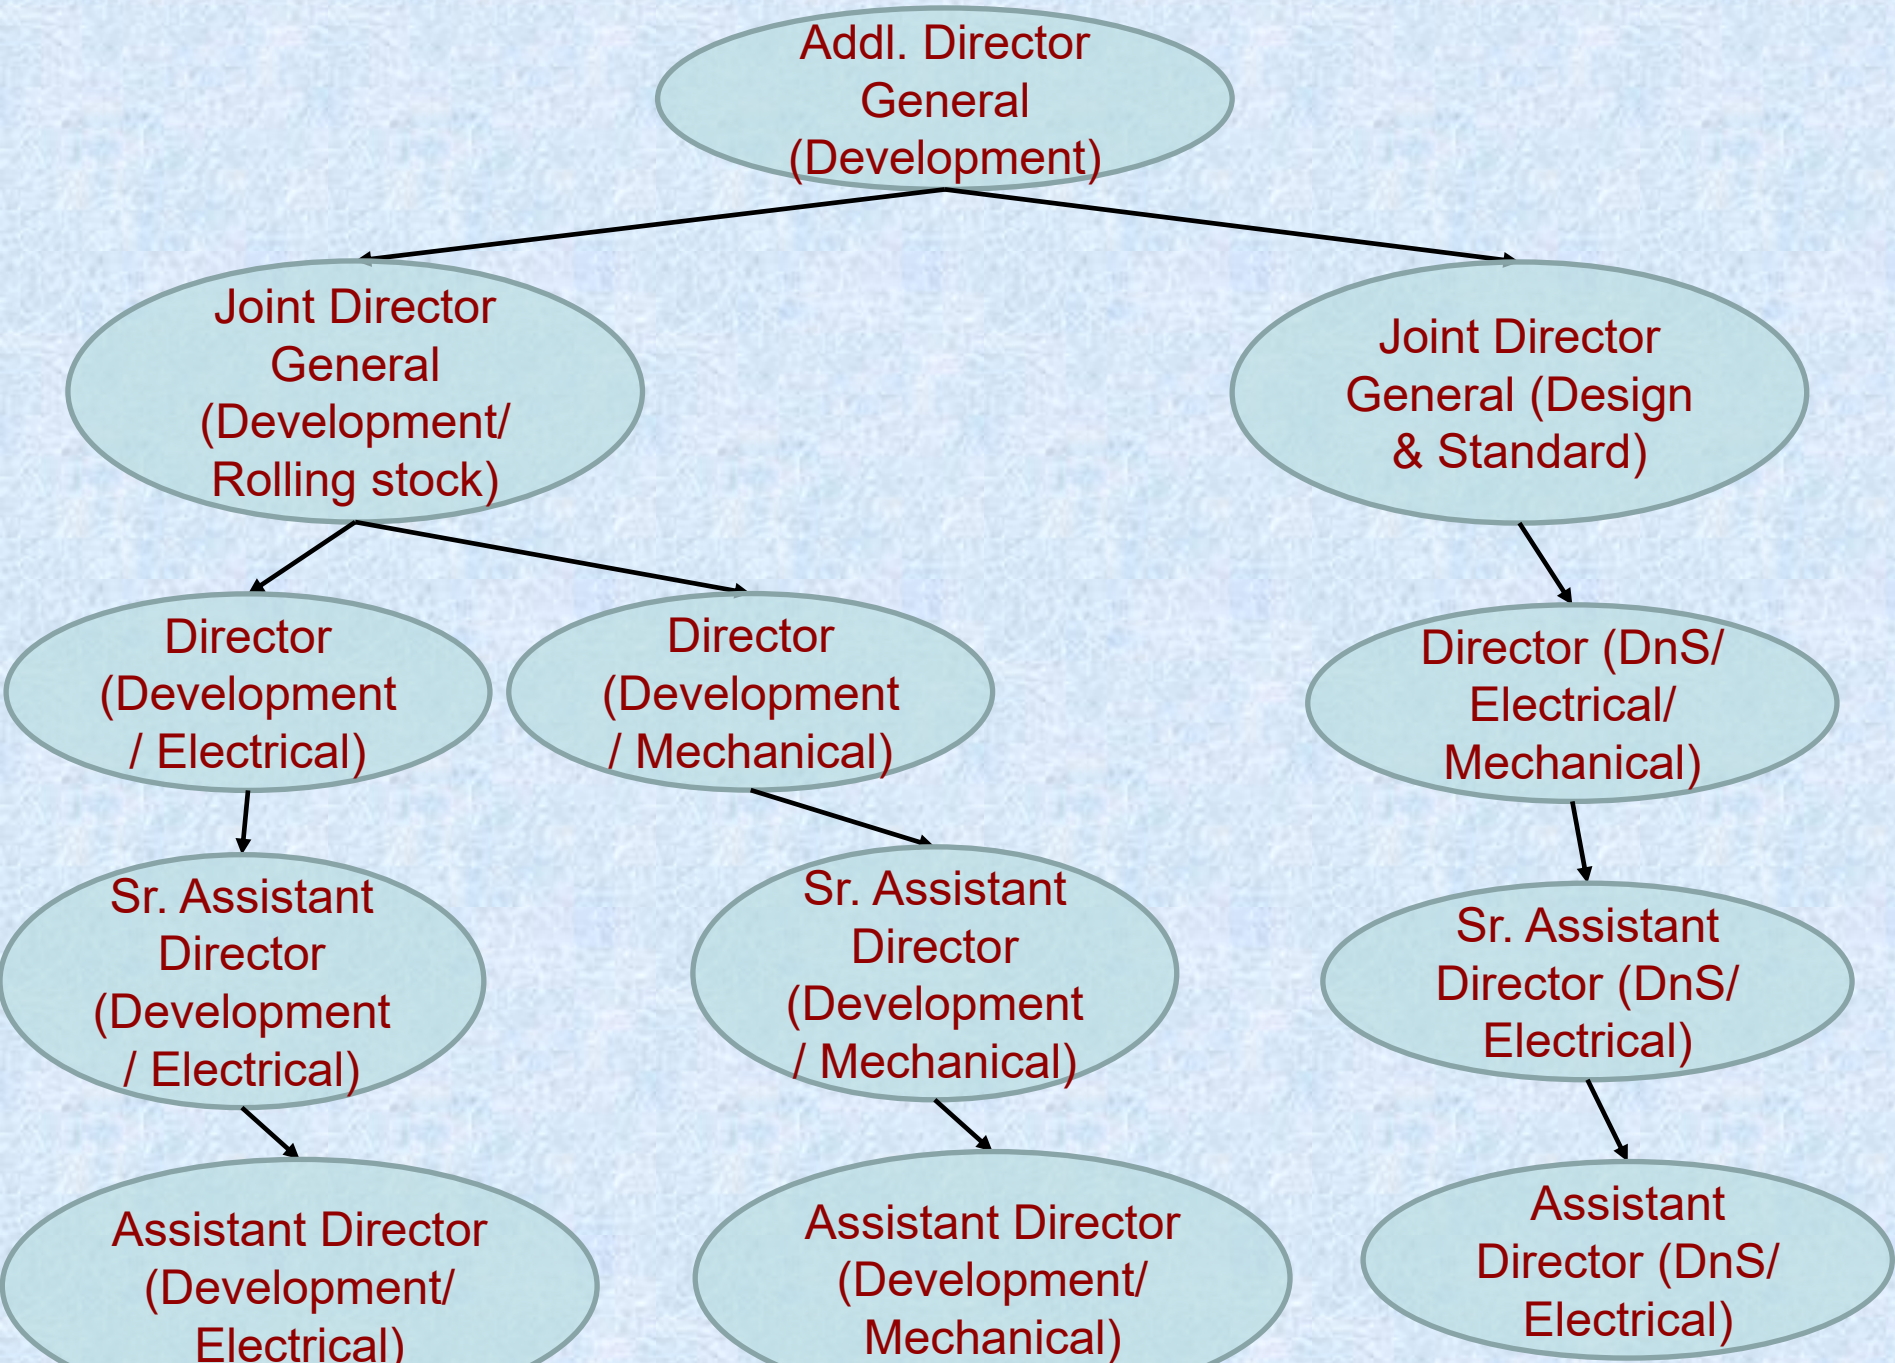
Addl. Director General (Development)

Joint Director General (Development/ Rolling stock)

Joint Director General (Design & Standard)

Director (Development / Electrical)

Director (Development / Mechanical)

Director (DnS/ Electrical/ Mechanical)

Sr. Assistant Director (Development / Electrical)

Sr. Assistant Director (Development / Mechanical)

Sr. Assistant Director (DnS/ Electrical)

Assistant Director (Development/ Electrical)

Assistant Director (Development/ Mechanical)

Assistant Director (DnS/ Electrical)